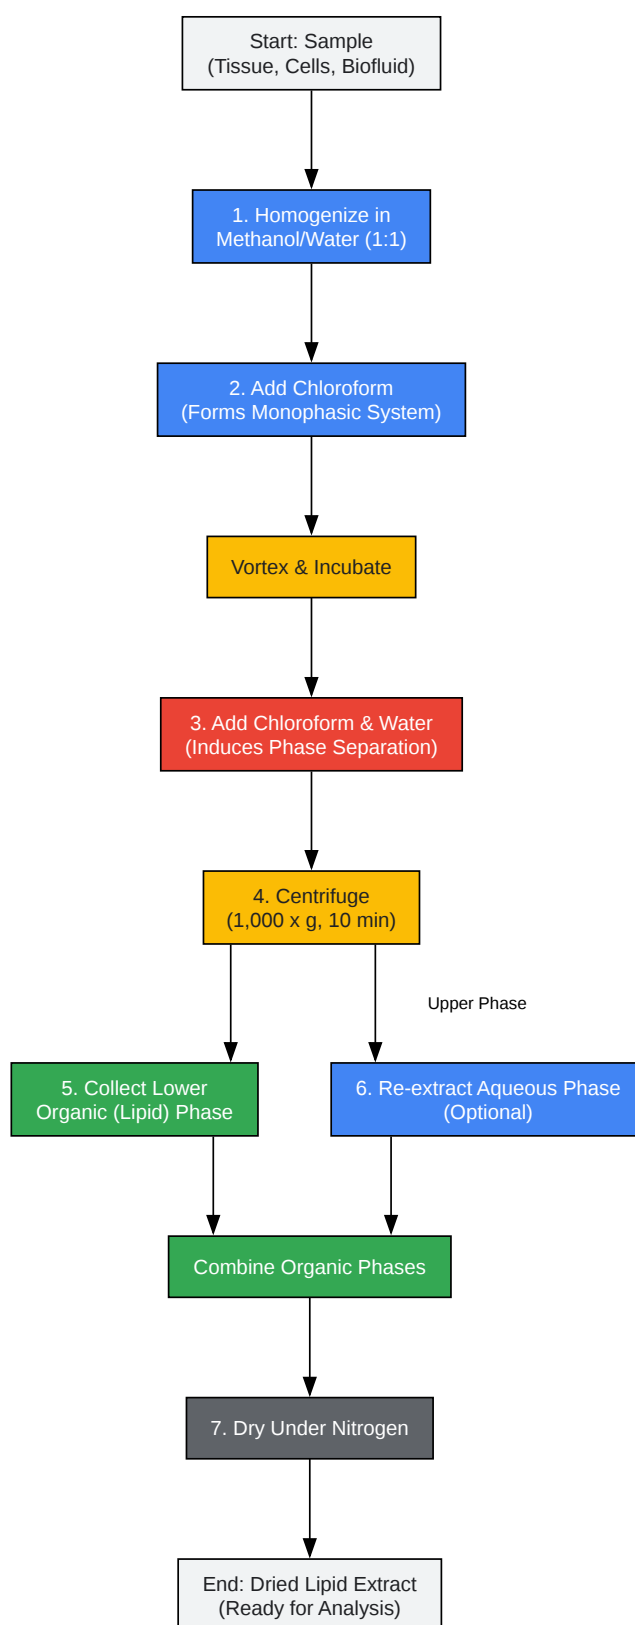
Start: Sample
(Tissue, Cells, Biofluid)

1. Homogenize in
Methanol/Water (1:1)

2. Add Chloroform
(Forms Monophasic System)

Vortex & Incubate

3. Add Chloroform & Water
(Induces Phase Separation)

4. Centrifuge
(1,000 x g, 10 min)

Upper Phase

5. Collect Lower
Organic (Lipid) Phase

6. Re-extract Aqueous Phase
(Optional)

Combine Organic Phases

7. Dry Under Nitrogen

End: Dried Lipid Extract
(Ready for Analysis)